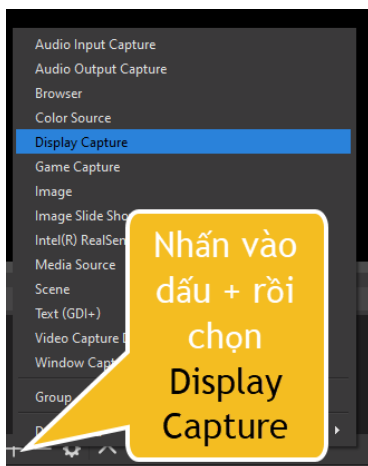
Audio Input Capture
Audio Output Capture
Browser
Color Source
Display Capture
Game Capture
Image
Image Slide Sho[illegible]
Intel(R) RealSen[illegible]
Media Source
Scene
Text (GDI+)
Video Capture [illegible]
Window Capt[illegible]
Group
D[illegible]

Nhấn vào dấu + rồi chọn Display Capture